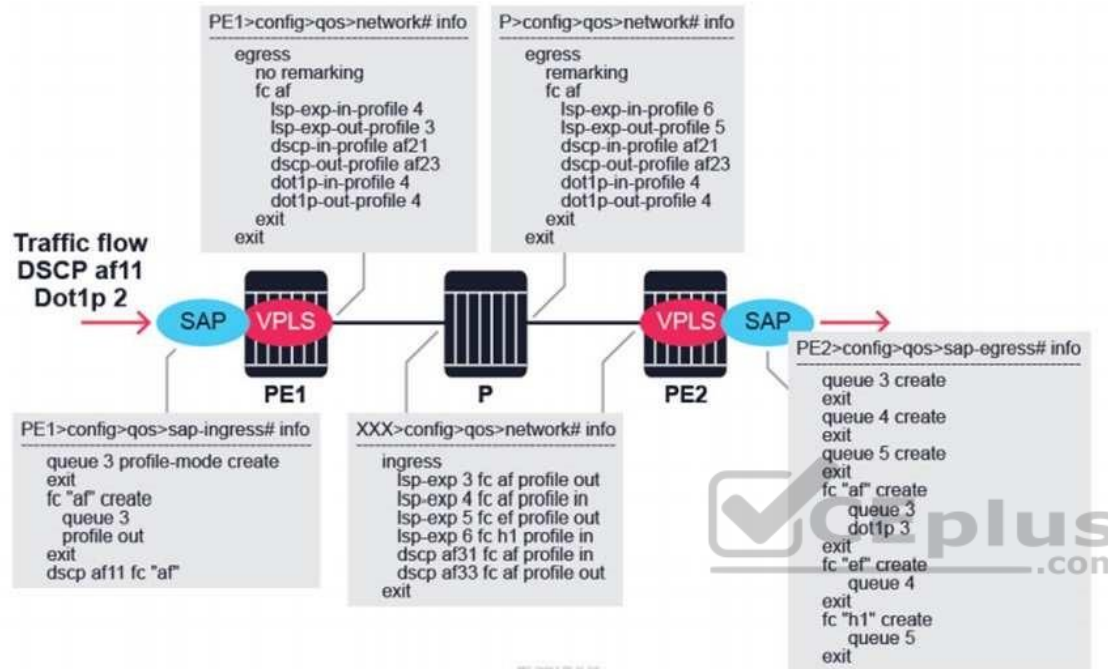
PE1>config>qos>network# info

egress
no remarking
fc af
lsp-exp-in-profile 4
lsp-exp-out-profile 3
dscp-in-profile af21
dscp-out-profile af23
dot1p-in-profile 4
dot1p-out-profile 4
exit
exit

P>config>qos>network# info

egress
remarking
fc af
lsp-exp-in-profile 6
lsp-exp-out-profile 5
dscp-in-profile af21
dscp-out-profile af23
dot1p-in-profile 4
dot1p-out-profile 4
exit
exit

Traffic flow
DSCP af11
Dot1p 2

SAP VPLS PE1 P VPLS SAP PE2

PE2>config>qos>sap-egress# info

queue 3 create
exit
queue 4 create
exit
queue 5 create
exit
fc "af" create
queue 3
dot1p 3
exit
fc "ef" create
queue 4
exit
fc "h1" create
queue 5
exit

PE1>config>qos>sap-ingress# info

queue 3 profile-mode create
exit
fc "af" create
queue 3
profile out
exit
dscp af11 fc "af"

XXX>config>qos>network# info

ingress
lsp-exp 3 fc af profile out
lsp-exp 4 fc af profile in
lsp-exp 5 fc ef profile out
lsp-exp 6 fc h1 profile in
dscp af31 fc af profile in
dscp af33 fc af profile out
exit

Cplus
.com